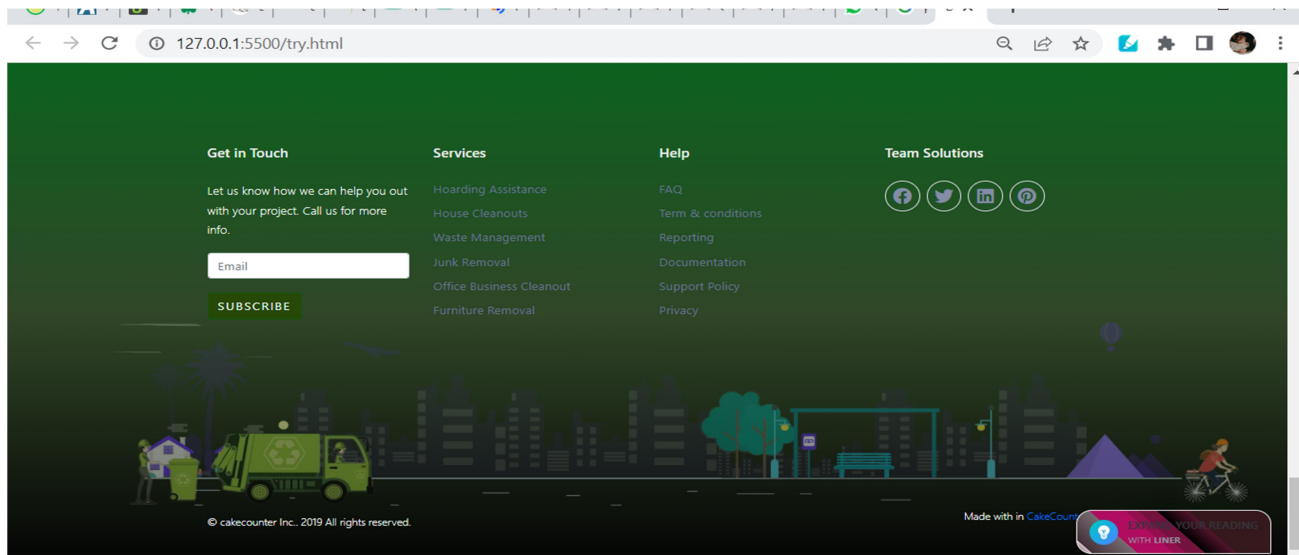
127.0.0.1:5500/try.html

Get in Touch

Let us know how we can help you out with your project. Call us for more info.

Email

SUBSCRIBE

Services

Hoarding Assistance

House Cleanouts

Waste Management

Junk Removal

Office Business Cleanout

Furniture Removal

Help

FAQ

Term & conditions

Reporting

Documentation

Support Policy

Privacy

Team Solutions

© cakecounter Inc.. 2019 All rights reserved.

Made with in CakeCount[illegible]

EXP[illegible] YOUR READING WITH LINER